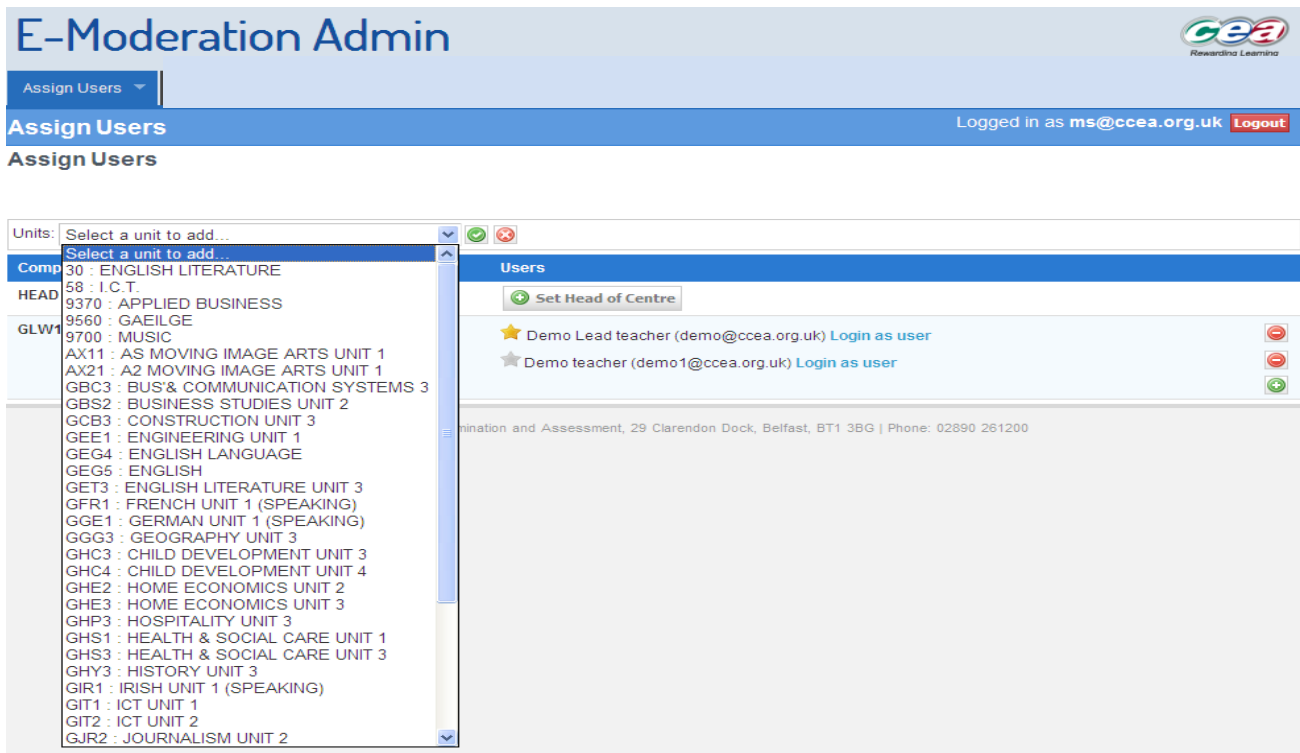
E-Moderation Admin

ccea
Rewarding Learning

Assign Users

Assign Users

Logged in as **ms@ccea.org.uk** Logout

Assign Users

Units: Select a unit to add...

Select a unit to add...
30 : ENGLISH LITERATURE
58 : I.C.T.
9370 : APPLIED BUSINESS
9560 : GAEILGE
9700 : MUSIC
AX11 : AS MOVING IMAGE ARTS UNIT 1
AX21 : A2 MOVING IMAGE ARTS UNIT 1
GBC3 : BUS'& COMMUNICATION SYSTEMS 3
GBS2 : BUSINESS STUDIES UNIT 2
GCB3 : CONSTRUCTION UNIT 3
GEE1 : ENGINEERING UNIT 1
GEG4 : ENGLISH LANGUAGE
GEG5 : ENGLISH
GET3 : ENGLISH LITERATURE UNIT 3
GFR1 : FRENCH UNIT 1 (SPEAKING)
GGE1 : GERMAN UNIT 1 (SPEAKING)
GGG3 : GEOGRAPHY UNIT 3
GHC3 : CHILD DEVELOPMENT UNIT 3
GHC4 : CHILD DEVELOPMENT UNIT 4
GHE2 : HOME ECONOMICS UNIT 2
GHE3 : HOME ECONOMICS UNIT 3
GHP3 : HOSPITALITY UNIT 3
GHS1 : HEALTH & SOCIAL CARE UNIT 1
GHS3 : HEALTH & SOCIAL CARE UNIT 3
GHY3 : HISTORY UNIT 3
GIR1 : IRISH UNIT 1 (SPEAKING)
GIT1 : ICT UNIT 1
GIT2 : ICT UNIT 2
GJR2 : JOURNALISM UNIT 2

| Comp | Users |
|---|---|
| HEAD | Set Head of Centre |
| GLW1 | Demo Lead teacher (demo@ccea.org.uk) Login as user<br>Demo teacher (demo1@ccea.org.uk) Login as user |

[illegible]mination and Assessment, 29 Clarendon Dock, Belfast, BT1 3BG | Phone: 02890 261200